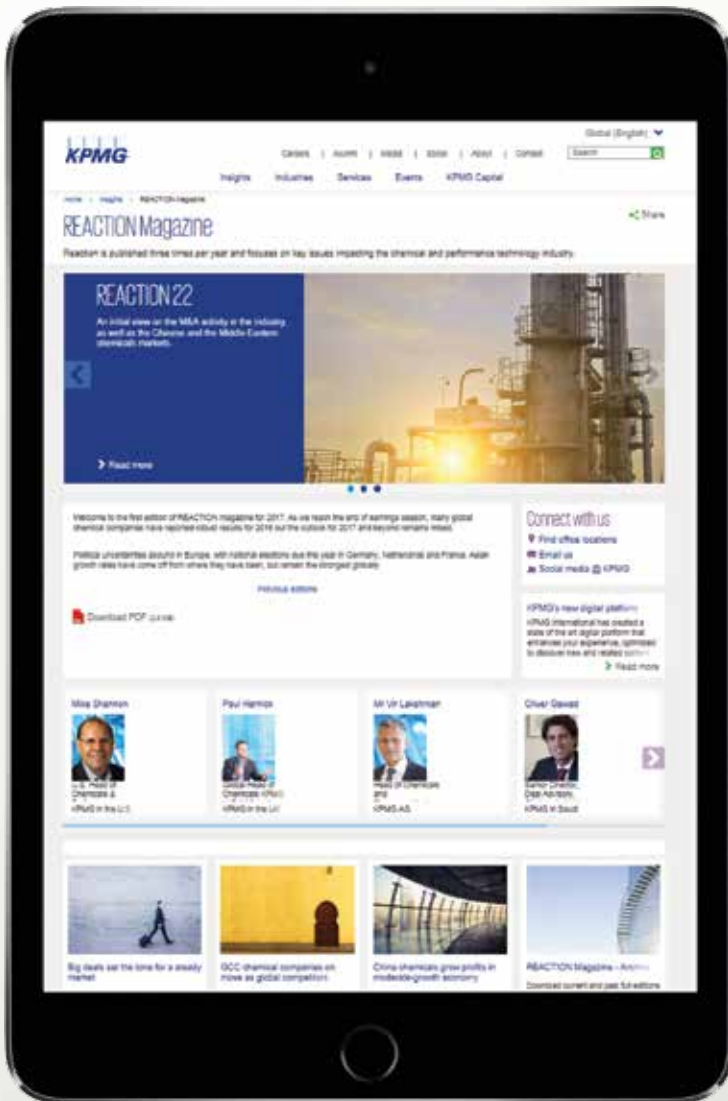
KPMG

Global (English)

Careers | Alumni | Media | Store | About | Contact

Search

Insights Industries Services Events KPMG Capital

Home > Insights > REACTION magazine

REACTION Magazine

Share

Reaction is published three times per year and focuses on key issues impacting the chemical and performance technology industry.

REACTION 22

An initial view on the M&A activity in the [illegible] as well as the Chinese and the Middle Eastern chemicals markets.

Read more

Welcome to the first edition of REACTION magazine for 2017. As we reach the end of earnings season, many global chemical companies have reported robust results for 2016 but the outlook for 2017 and beyond remains mixed.

Political uncertainties abound in Europe, with national elections due this year in Germany, Netherlands and France. Asian growth rates have come off from where they have been, but remain the strongest globally.

Previous editions

Download PDF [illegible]

Connect with us

Find office locations

Email us

Social media @ KPMG

KPMG's new digital platform

KPMG International has created a state of the art digital platform that enhances your experience, optimized to discover new and related content

Read more

Mike Shannon
U.S. Head of Chemicals & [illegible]
KPMG in the U.S.

Paul Harnick
Global Head of Chemicals KPMG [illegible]
KPMG in the UK

Mr Vir Lakshman
Head of Chemicals and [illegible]
KPMG AG

Oliver Dawad
Senior Director, Deal Advisory
KPMG in Saudi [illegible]

Big deals set the tone for a steady market

GCC chemical companies on move as global competition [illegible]

China chemicals grow profits in moderate-growth economy

REACTION Magazine – Archive

Download current and past full editions